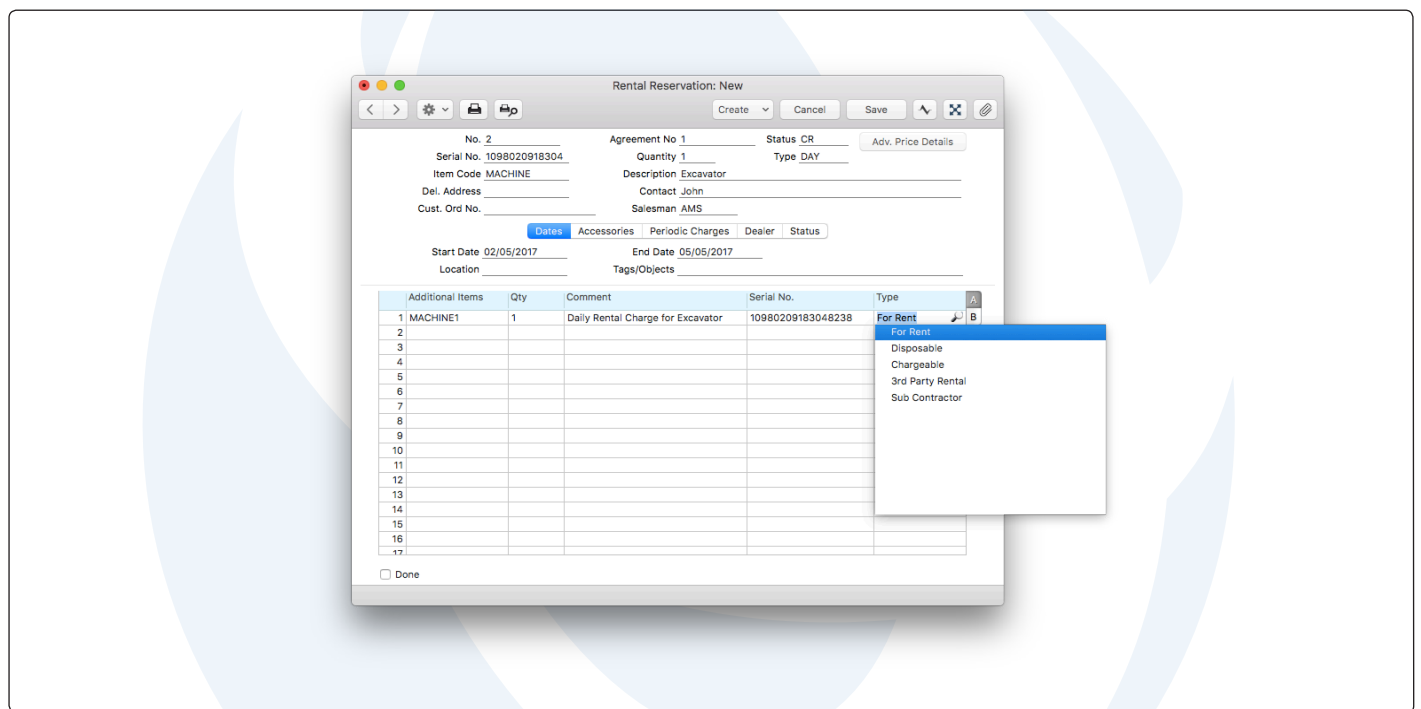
Rental Reservation: New

Create Cancel Save

No. 2
Agreement No 1
Status CR
Adv. Price Details
Serial No. 1098020918304
Quantity 1
Type DAY
Item Code MACHINE
Description Excavator
Del. Address
Contact John
Cust. Ord No.
Salesman AMS

Dates Accessories Periodic Charges Dealer Status

Start Date 02/05/2017
End Date 05/05/2017
Location
Tags/Objects

| | Additional Items | Qty | Comment | Serial No. | Type |
|---|---|---|---|---|---|
| 1 | MACHINE1 | 1 | Daily Rental Charge for Excavator | 10980209183048238 | For Rent |
| 2 | | | | | |
| 3 | | | | | |
| 4 | | | | | |
| 5 | | | | | |
| 6 | | | | | |
| 7 | | | | | |
| 8 | | | | | |
| 9 | | | | | |
| 10 | | | | | |
| 11 | | | | | |
| 12 | | | | | |
| 13 | | | | | |
| 14 | | | | | |
| 15 | | | | | |
| 16 | | | | | |
| 17 | | | | | |

A
B

For Rent
Disposable
Chargeable
3rd Party Rental
Sub Contractor

Done